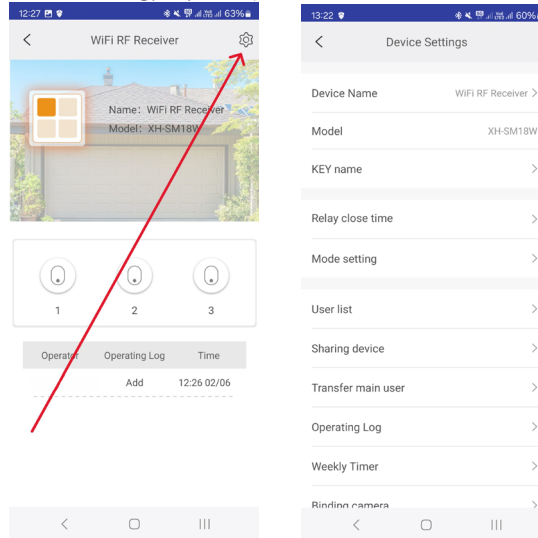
12:27 63%

WiFi RF Receiver

Name: WiFi RF Receiver
Model: XH-SM18W

1
2
3

| Operator | Operating Log | Time |
|---|---|---|
| | Add | 12:26 02/06 |

13:22 60%

Device Settings

Device Name WiFi RF Receiver

Model XH-SM18W

KEY name

Relay close time

Mode setting

User list

Sharing device

Transfer main user

Operating Log

Weekly Timer

Binding camera